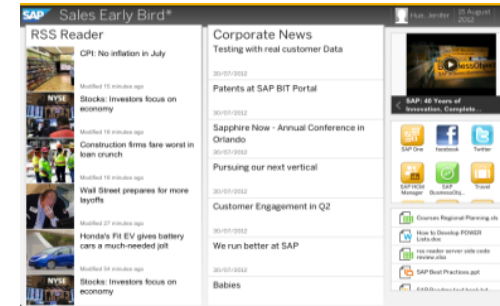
SAP Sales Early Bird*

Hue, Jennifer 25 August 2012

RSS Reader

CPI: No inflation in July

Modified 15 minutes ago

NYSE

Stocks: Investors focus on economy

Modified 15 minutes ago

Construction firms fare worst in loan crunch

Modified 16 minutes ago

Wall Street prepares for more layoffs

Modified 20 minutes ago

Honda's Fit EV gives battery cars a much-needed jolt

Modified 34 minutes ago

NYSE

Stocks: Investors focus on economy

Corporate News

Testing with real customer Data

20/07/2012

Patents at SAP BIT Portal

20/07/2012

Sapphire Now - Annual Conference in Orlando

20/07/2012

Pursuing our next vertical

20/07/2012

Customer Engagement in Q2

20/07/2012

We run better at SAP

20/07/2012

Babies

SAP: 40 Years of Innovation, Complete...

SAP One

facebook

Twitter

SAP HCM Manager

SAP BusinessObj...

Travel

Courses Regional Planning.xls

How to Develop POWER Lists.doc

rss reader server side code review.xlsx

SAP Best Practices.ppt

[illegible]